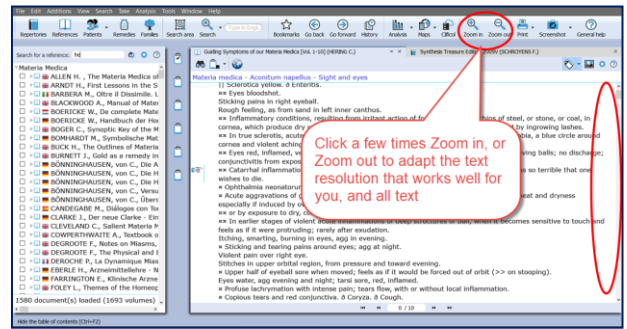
File Edit Additions View Search Task Analysis Tools Window Help

Repertories Preferences Patients Remedies Families Search area Search Bookmarks Go back Go forward History Analysis Maps Clinical Zoom in Zoom out Print Screenshot General help

Search for a reference: hd

Materia Medica
ALLEN H., The Materia Medica of
ARNDT H., First Lessons in the S
BARBERA M., Oltre il Dissimile. L
BLACKWOOD A., Manual of Mater
BOERICKE W., De complete Mate
BOERICKE W., Handbuch der Hor
BOGER C., Synoptic Key of the M
BOMHARDT M., Symbolische Mat
BUCK H., The Outlines of Materia
BURNETT J., Gold as a remedy in
BÖNNINGHAUSEN, von C., Die A
BÖNNINGHAUSEN, von C., Die H
BÖNNINGHAUSEN, von C., Die H
BÖNNINGHAUSEN, von C., Versu
BÖNNINGHAUSEN, von C., Übers
CANDEGABE M., Diálogos con la
CLARKE J., Der neue Clarke - Ein
CLEVELAND C., Salient Materia N
COWPERTHWAITE A., Textbook o
DEGROOTE F., Notes on Miasms,
DEGROOTE F., The Physical and I
DEMARQUE D., La Dynamique Mias
EBERLE H., Arzneimittellehre - N
FARRINGTON E., Klinische Arzne
FOLEY L., Themes of the Homeop

1580 document(s) loaded (1693 volumes)

Hide the table of contents (Ctrl+F2)

Guiding Symptoms of our Materia Medica [Vol. 1-10] (HERING C.)
Synthesis Treasure Edition 2009V (SCHROYENS F.)

Materia medica - Aconitum napellus - Sight and eyes

[[ Sclerotica yellow. ð Enteritis.
»» Eyes bloodshot.
Sticking pains in right eyeball.
Rough feeling, as from sand in left inner canthus.
»» Inflammatory conditions, resulting from irritation of foreign bodies, as chips of steel, or stone, or coal, in cornea, which produce dry, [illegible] by ingrowing lashes.
»» In true sclerotis, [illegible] blue circle around cornea and violent aching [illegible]
»» Eyes red, inflamed, ve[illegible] ving balls; no discharge; conjunctivitis from expos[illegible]
»» Catarrhal inflammation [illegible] so terrible that one wishes to die.
» Ophthalmia neonatoru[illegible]
» Acute aggravations of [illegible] heat and dryness especially if induced by co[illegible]
»» or by exposure to dry, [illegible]
»» In earlier stages of violent acute inflammations or deep structures of eye, when it becomes sensitive to touch and feels as if it were protruding; rarely after exudation.
Itching, smarting, burning in eyes, agg in evening.
» Sticking and tearing pains around eyes; agg at night.
Violent pain over right eye.
Stitches in upper orbital region, from pressure and toward evening.
» Upper half of eyeball sore when moved; feels as if it would be forced out of orbit (>> on stopping).
Eyes water, agg evening and night; tarsi sore, red, inflamed.
» Profuse lachrymation with intense pain; tears flow, with or without local inflammation.
» Copious tears and red conjunctiva. ð Coryza. ð Cough.

6 / 10

Click a few times Zoom in, or Zoom out to adapt the text resolution that works well for you, and all text